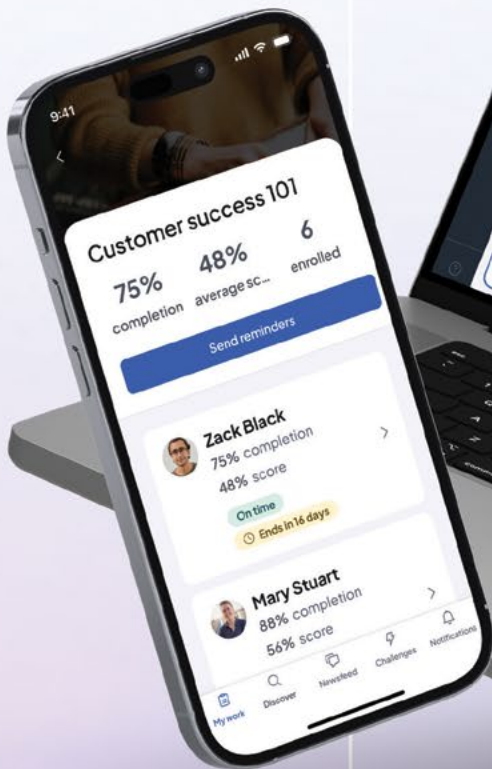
9:41

Customer success 101

75%
completion

48%
average sc...

6
enrolled

Send reminders

Zack Black
75% completion
48% score
On time
Ends in 16 days

Mary Stuart
88% completion
56% score

My work
Discover
Newsfeed
Challenges
Notifications